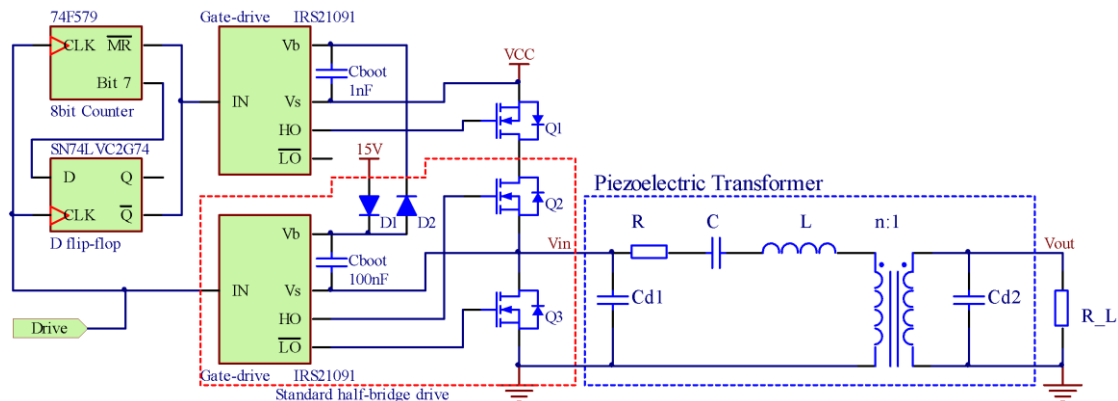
74F579

CLK $\overline{MR}$

Bit 7

8bit Counter

SN74LVC2G74

D Q

CLK $\overline{Q}$

D flip-flop

Gate-drive IRS21091

IN

Vb

Vs

HO

$\overline{LO}$

Cboot 1nF

VCC

Q1

15V

Q2

D1 D2

Gate-drive

Vb

IN

Vs

HO

$\overline{LO}$

Cboot 100nF

Q3

Gate-drive IRS21091

Standard half-bridge drive

Drive

Vin

Piezoelectric Transformer

R C L n:1

Cd1

Cd2

Vout

R_L